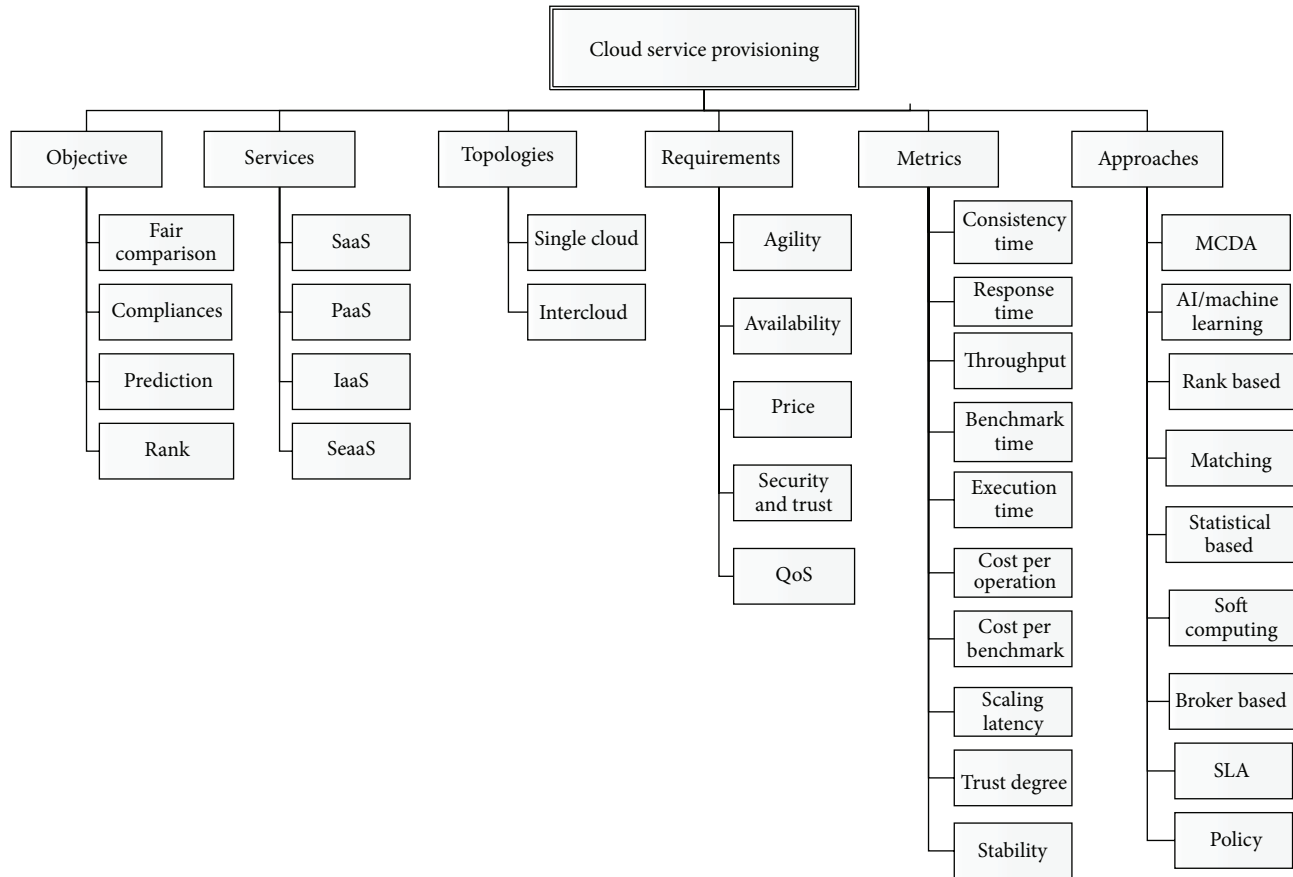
Cloud service provisioning

Objective
Fair comparison
Compliances
Prediction
Rank

Services
SaaS
PaaS
IaaS
SeaaS

Topologies
Single cloud
Intercloud

Requirements
Agility
Availability
Price
Security and trust
QoS

Metrics
Consistency time
Response time
Throughput
Benchmark time
Execution time
Cost per operation
Cost per benchmark
Scaling latency
Trust degree
Stability

Approaches
MCDA
AI/machine learning
Rank based
Matching
Statistical based
Soft computing
Broker based
SLA
Policy